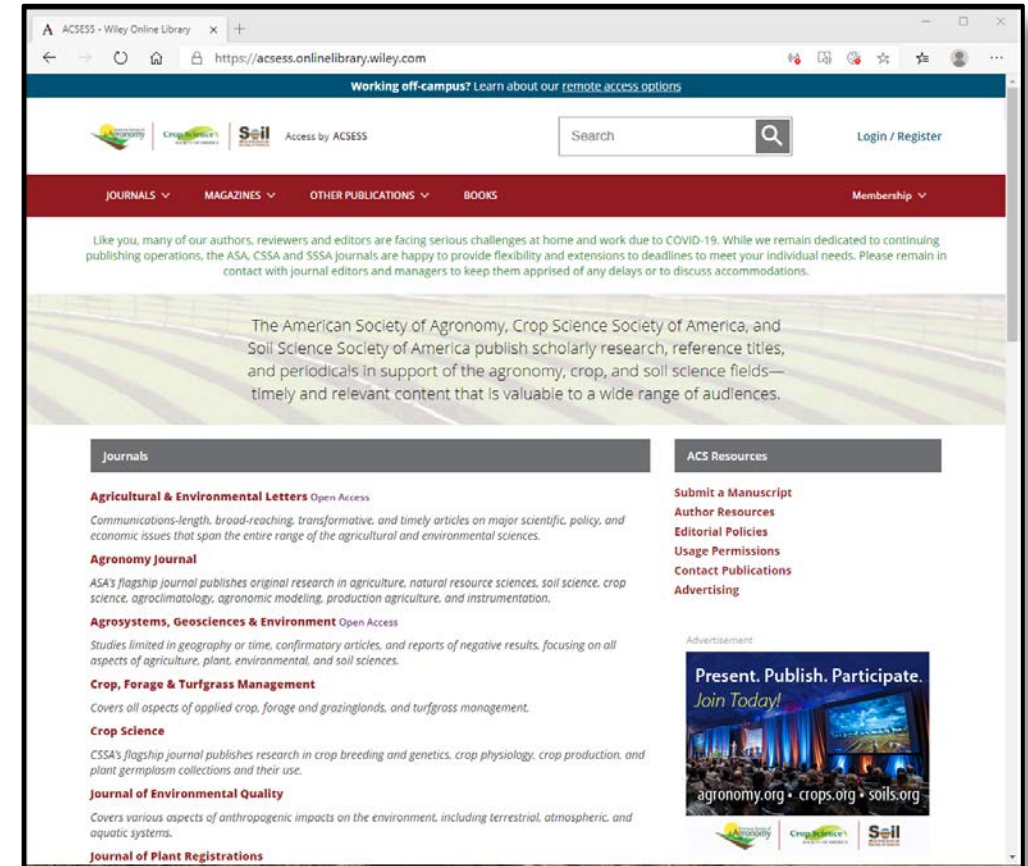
A ACSESS - Wiley Online Library × +

https://acsess.onlinelibrary.wiley.com

Working off-campus? Learn about our remote access options

Agronomy | Crop Science | Soil | Access by ACSESS

Search

Login / Register

JOURNALS MAGAZINES OTHER PUBLICATIONS BOOKS Membership

Like you, many of our authors, reviewers and editors are facing serious challenges at home and work due to COVID-19. While we remain dedicated to continuing publishing operations, the ASA, CSSA and SSSA journals are happy to provide flexibility and extensions to deadlines to meet your individual needs. Please remain in contact with journal editors and managers to keep them apprised of any delays or to discuss accommodations.

The American Society of Agronomy, Crop Science Society of America, and Soil Science Society of America publish scholarly research, reference titles, and periodicals in support of the agronomy, crop, and soil science fields—timely and relevant content that is valuable to a wide range of audiences.

Journals

Agricultural & Environmental Letters Open Access

Communications-length, broad-reaching, transformative, and timely articles on major scientific, policy, and economic issues that span the entire range of the agricultural and environmental sciences.

Agronomy Journal

ASA's flagship journal publishes original research in agriculture, natural resource sciences, soil science, crop science, agroclimatology, agronomic modeling, production agriculture, and instrumentation.

Agrosystems, Geosciences & Environment Open Access

Studies limited in geography or time, confirmatory articles, and reports of negative results, focusing on all aspects of agriculture, plant, environmental, and soil sciences.

Crop, Forage & Turfgrass Management

Covers all aspects of applied crop, forage and grazinglands, and turfgrass management.

Crop Science

CSSA's flagship journal publishes research in crop breeding and genetics, crop physiology, crop production, and plant germplasm collections and their use.

Journal of Environmental Quality

Covers various aspects of anthropogenic impacts on the environment, including terrestrial, atmospheric, and aquatic systems.

Journal of Plant Registrations

ACS Resources

Submit a Manuscript
Author Resources
Editorial Policies
Usage Permissions
Contact Publications
Advertising

Advertisement

Present. Publish. Participate.
Join Today!
agronomy.org • crops.org • soils.org

Agronomy | Crop Science | Soil